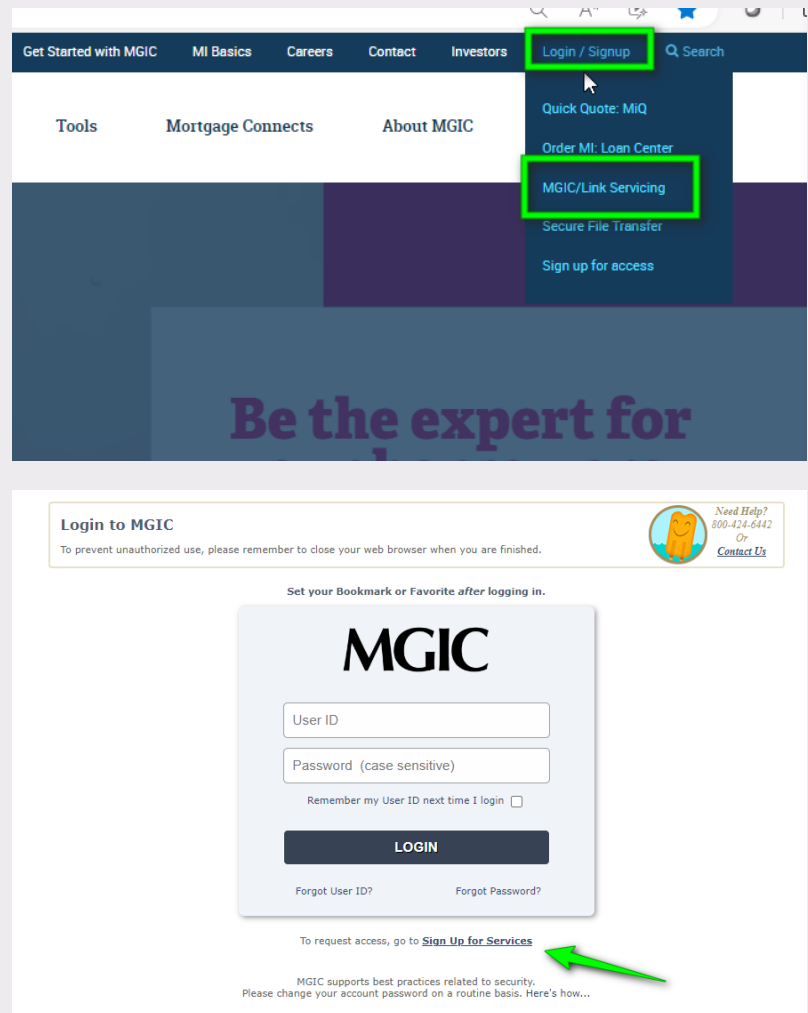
Get Started with MGIC MI Basics Careers Contact Investors Login / Signup Search

Tools Mortgage Connects About MGIC

Quick Quote: MiQ
Order MI: Loan Center
MGIC/Link Servicing
Secure File Transfer
Sign up for access

Be the expert for

Login to MGIC
To prevent unauthorized use, please remember to close your web browser when you are finished.

Need Help?
800-424-6442
Or
Contact Us

Set your Bookmark or Favorite *after* logging in.

MGIC

User ID
Password (case sensitive)
Remember my User ID next time I login

LOGIN

Forgot User ID? Forgot Password?

To request access, go to Sign Up for Services

MGIC supports best practices related to security.
Please change your account password on a routine basis. Here's how...